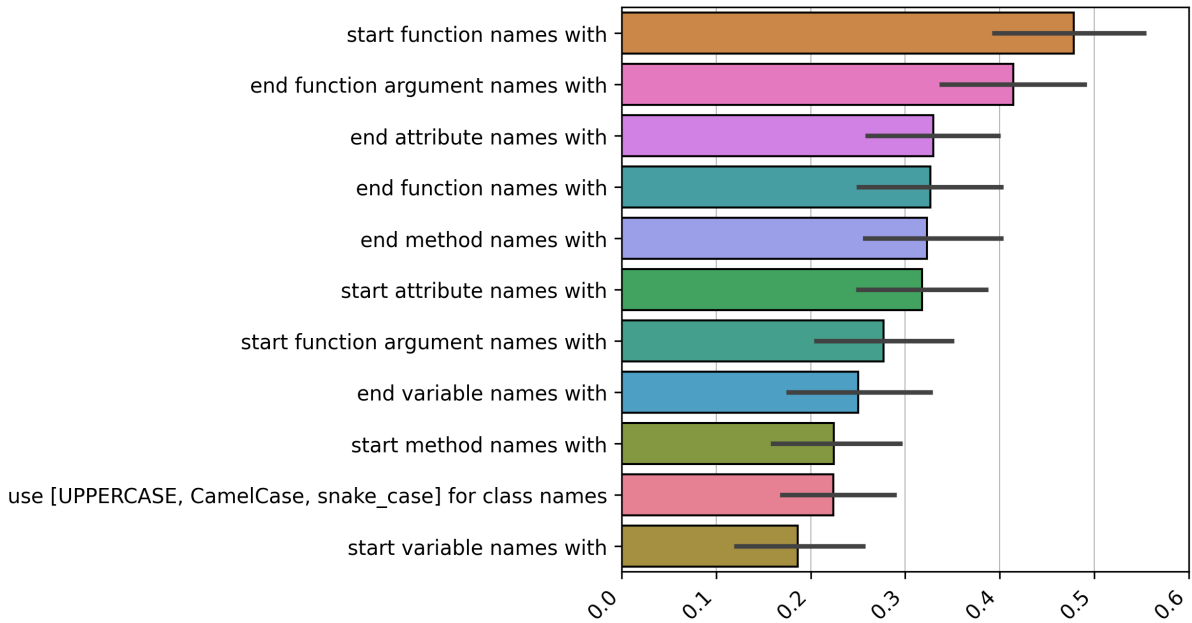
start function names with
end function argument names with
end attribute names with
end function names with
end method names with
start attribute names with
start function argument names with
end variable names with
start method names with
use [UPPERCASE, CamelCase, snake_case] for class names
start variable names with

0.0
0.1
0.2
0.3
0.4
0.5
0.6